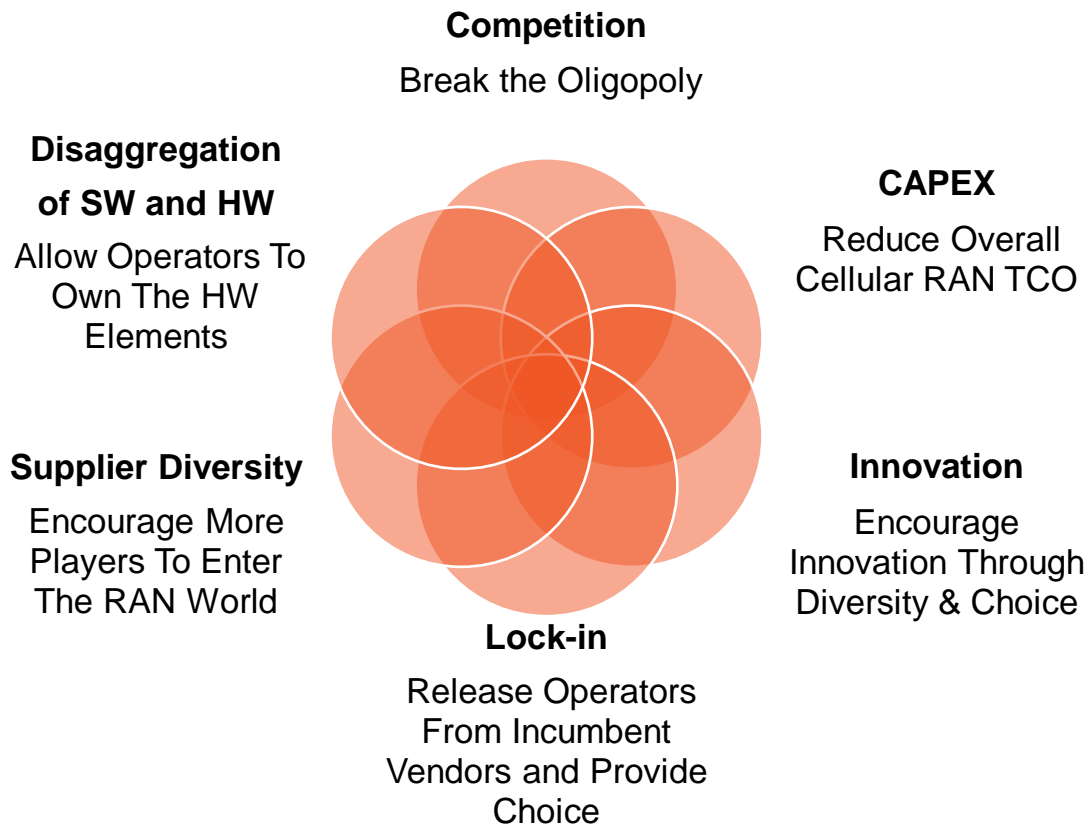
Competition
Break the Oligopoly

Disaggregation of SW and HW
Allow Operators To Own The HW Elements

CAPEX
Reduce Overall Cellular RAN TCO

Supplier Diversity
Encourage More Players To Enter The RAN World

Innovation
Encourage Innovation Through Diversity & Choice

Lock-in
Release Operators From Incumbent Vendors and Provide Choice